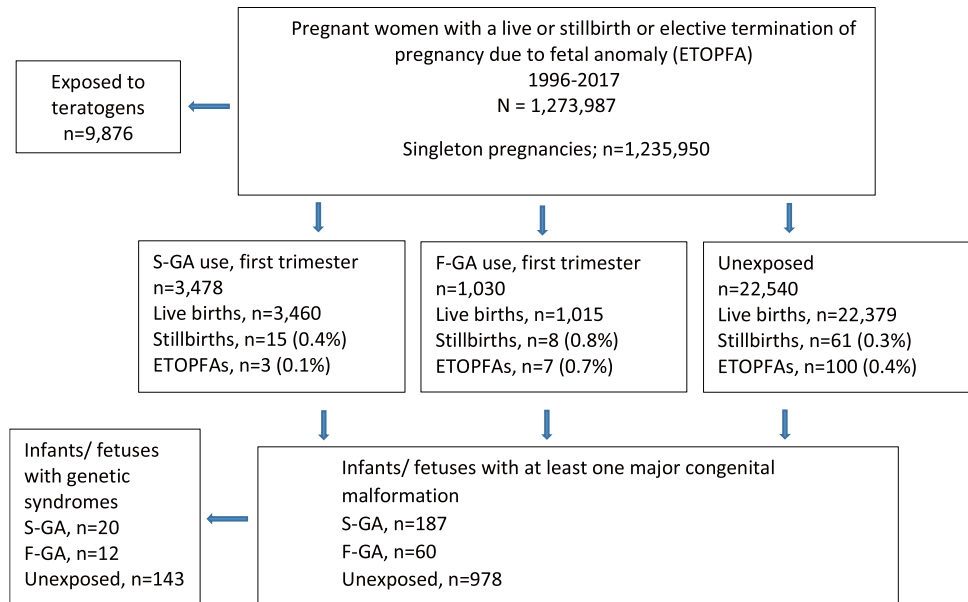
Pregnant women with a live or stillbirth or elective termination of pregnancy due to fetal anomaly (ETOPFA)
1996-2017
N = 1,273,987

Singleton pregnancies; n=1,235,950

Exposed to teratogens
n=9,876

S-GA use, first trimester
n=3,478
Live births, n=3,460
Stillbirths, n=15 (0.4%)
ETOPFAs, n=3 (0.1%)

F-GA use, first trimester
n=1,030
Live births, n=1,015
Stillbirths, n=8 (0.8%)
ETOPFAs, n=7 (0.7%)

Unexposed
n=22,540
Live births, n=22,379
Stillbirths, n=61 (0.3%)
ETOPFAs, n=100 (0.4%)

Infants/ fetuses with genetic syndromes
S-GA, n=20
F-GA, n=12
Unexposed, n=143

Infants/ fetuses with at least one major congenital malformation
S-GA, n=187
F-GA, n=60
Unexposed, n=978